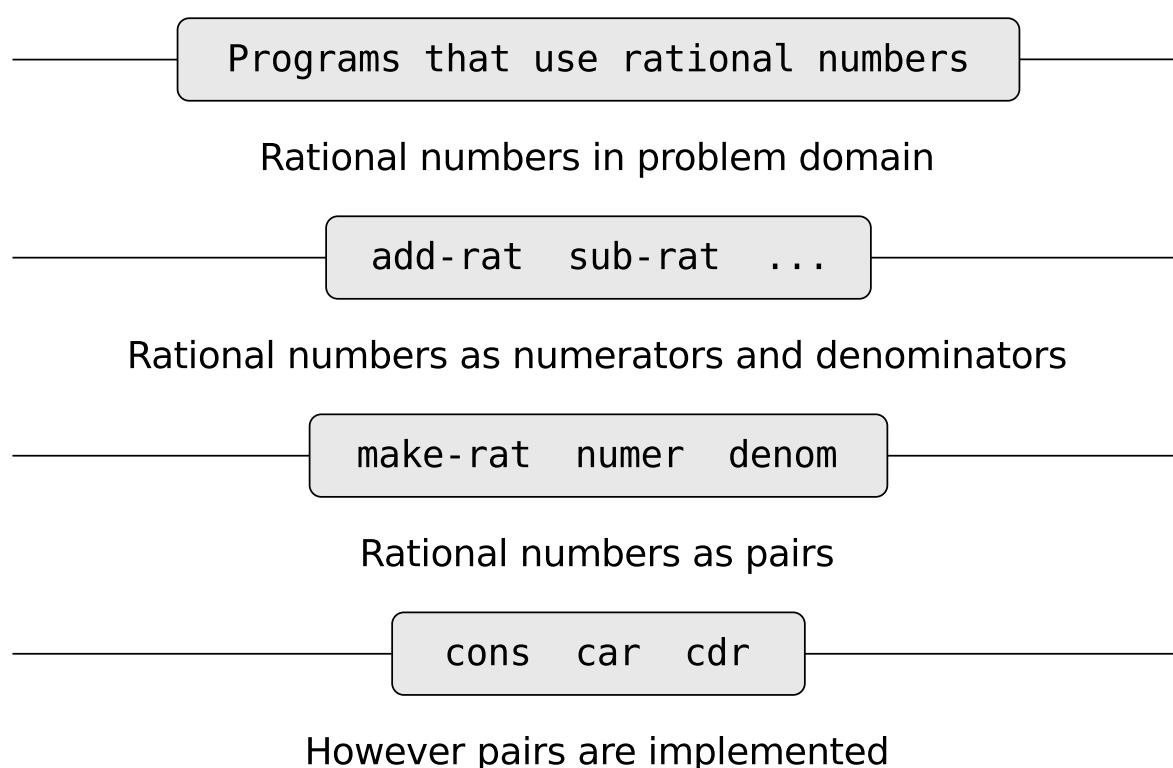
Programs that use rational numbers

Rational numbers in problem domain

add-rat  sub-rat  ...

Rational numbers as numerators and denominators

make-rat  numer  denom

Rational numbers as pairs

cons  car  cdr

However pairs are implemented